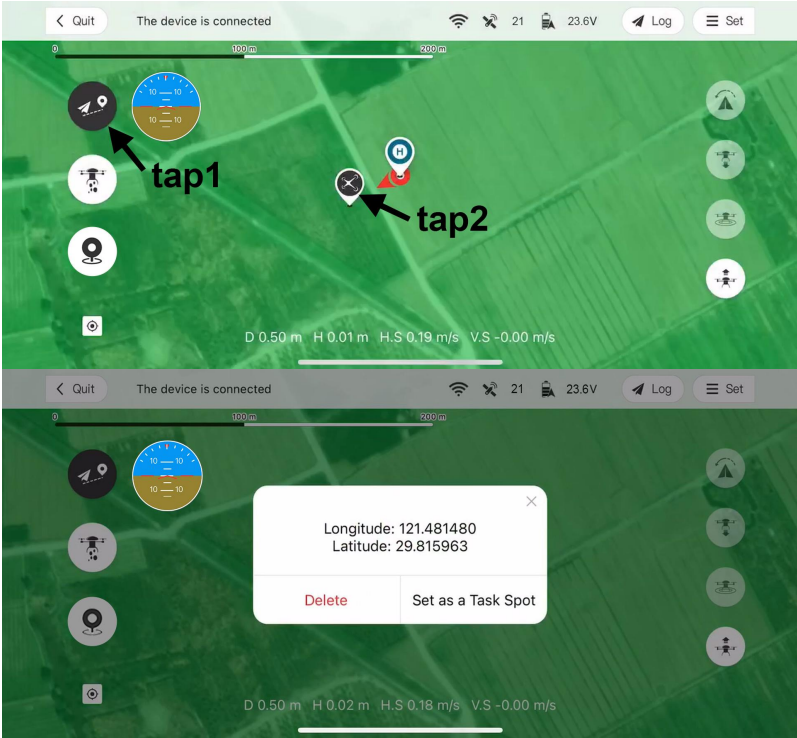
Quit The device is connected 21 23.6V Log Set

0 100 m 200 m

10 10
10 10

tap1

H

tap2

D 0.50 m H 0.01 m H.S 0.19 m/s V.S -0.00 m/s

Quit The device is connected 21 23.6V Log Set

0 100 m 200 m

10 10
10 10

Longitude: 121.481480
Latitude: 29.815963

Delete

Set as a Task Spot

D 0.50 m H 0.02 m H.S 0.18 m/s V.S -0.00 m/s